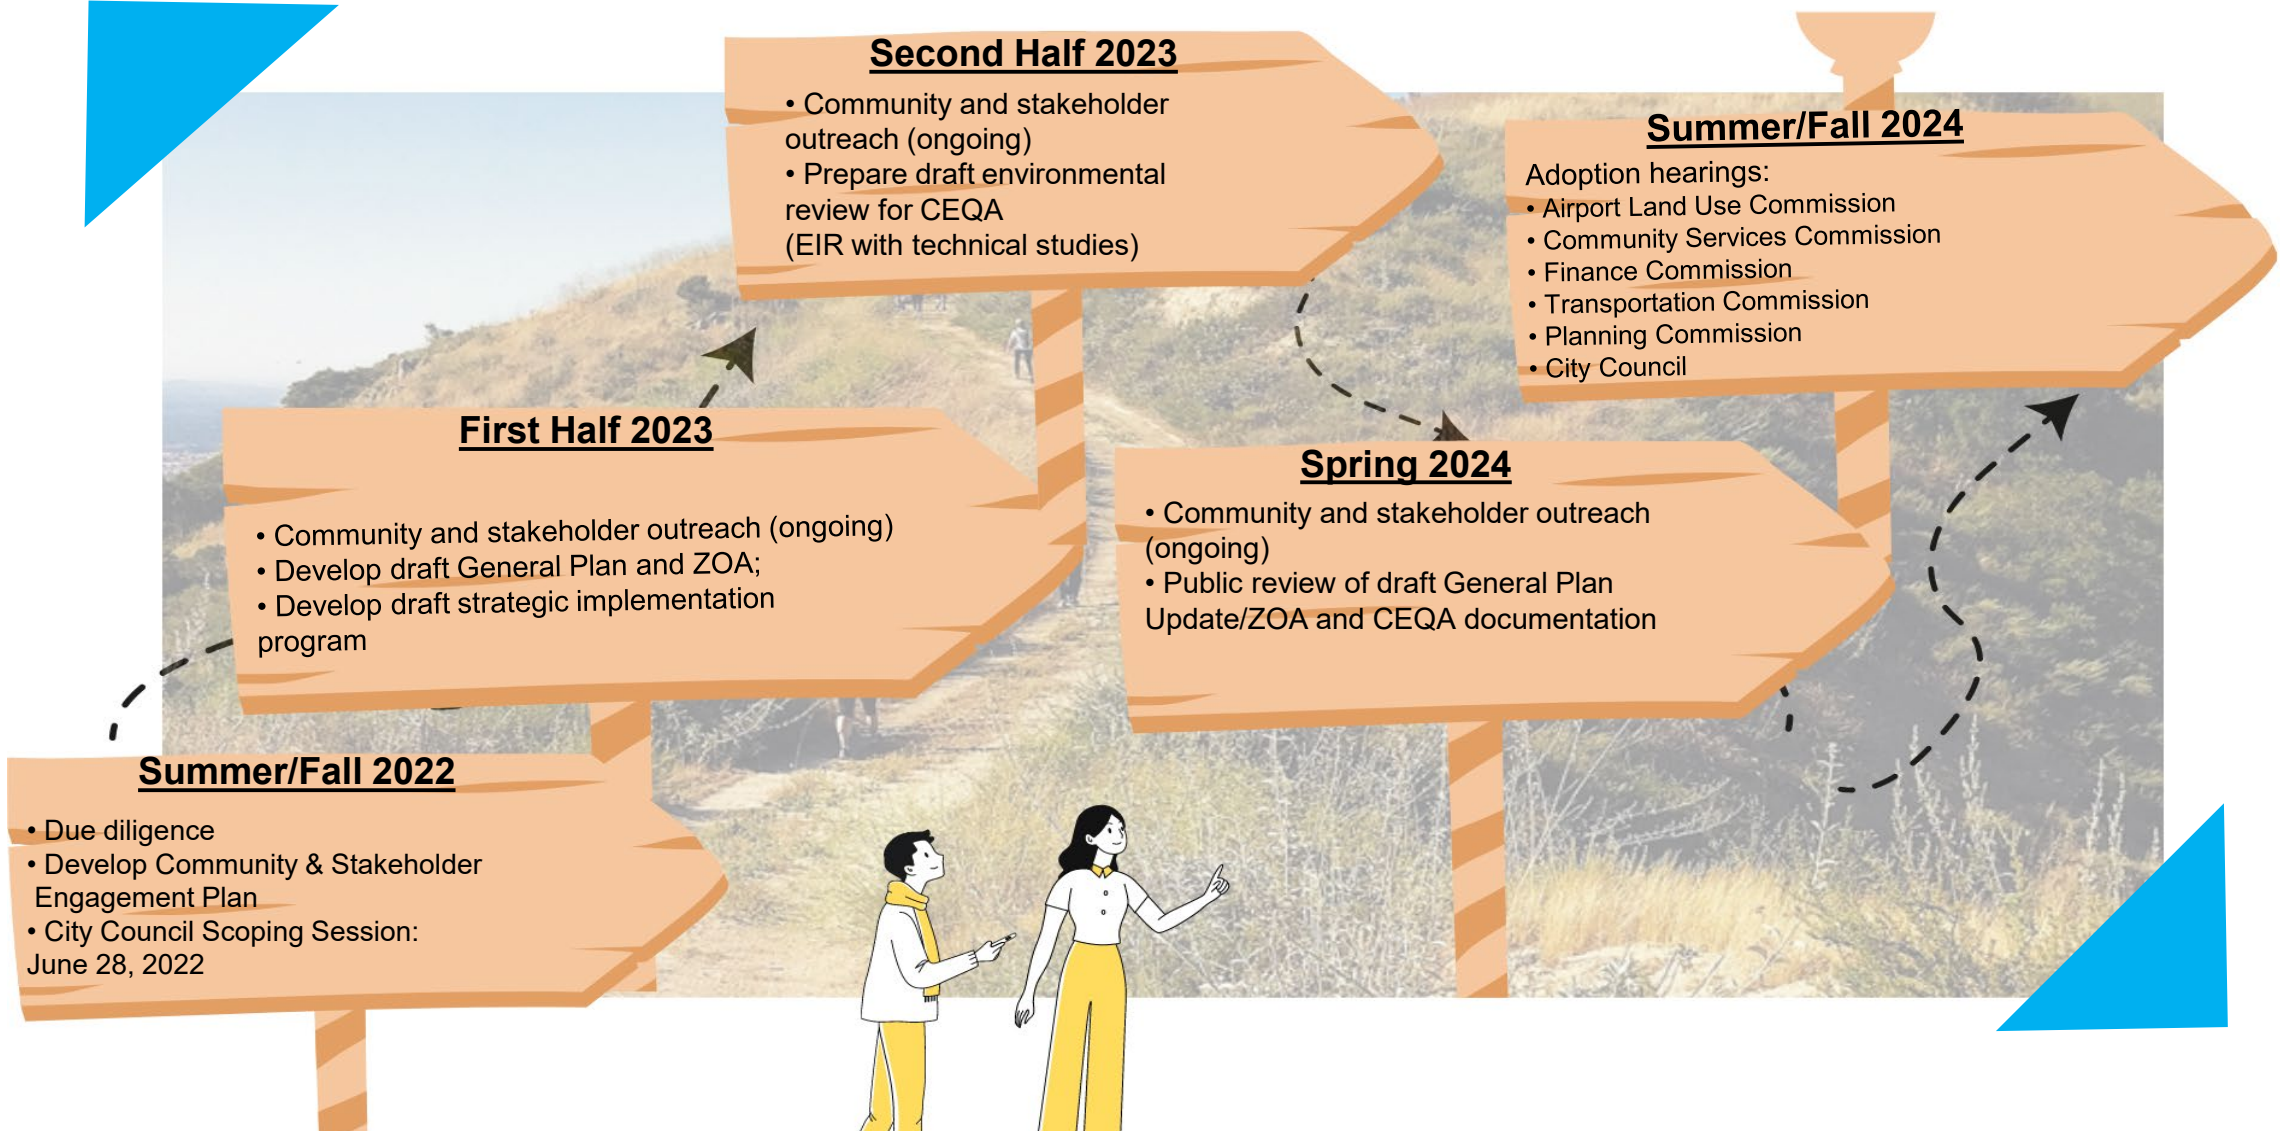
Summer/Fall 2022

• Due diligence
• Develop Community & Stakeholder Engagement Plan
• City Council Scoping Session: June 28, 2022

First Half 2023

• Community and stakeholder outreach (ongoing)
• Develop draft General Plan and ZOA;
• Develop draft strategic implementation program

Second Half 2023

• Community and stakeholder outreach (ongoing)
• Prepare draft environmental review for CEQA (EIR with technical studies)

Spring 2024

• Community and stakeholder outreach (ongoing)
• Public review of draft General Plan Update/ZOA and CEQA documentation

Summer/Fall 2024

Adoption hearings:
• Airport Land Use Commission
• Community Services Commission
• Finance Commission
• Transportation Commission
• Planning Commission
• City Council